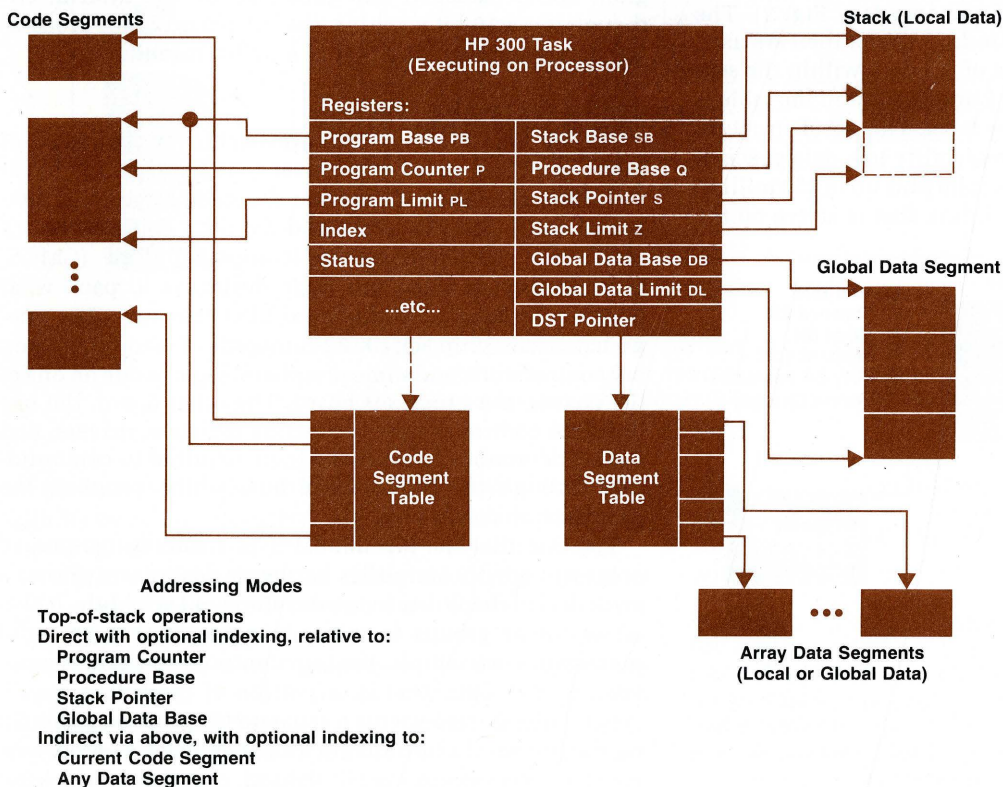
Code Segments

HP 300 Task
(Executing on Processor)

Registers:

| | |
|---|---|
| Program Base PB | Stack Base SB |
| Program Counter P | Procedure Base Q |
| Program Limit PL | Stack Pointer S |
| Index | Stack Limit Z |
| Status | Global Data Base DB |
| ...etc... | Global Data Limit DL |
| | DST Pointer |

Stack (Local Data)

Global Data Segment

Code Segment Table

Data Segment Table

Array Data Segments (Local or Global Data)

Addressing Modes

Top-of-stack operations
Direct with optional indexing, relative to:
Program Counter
Procedure Base
Stack Pointer
Global Data Base
Indirect via above, with optional indexing to:
Current Code Segment
Any Data Segment